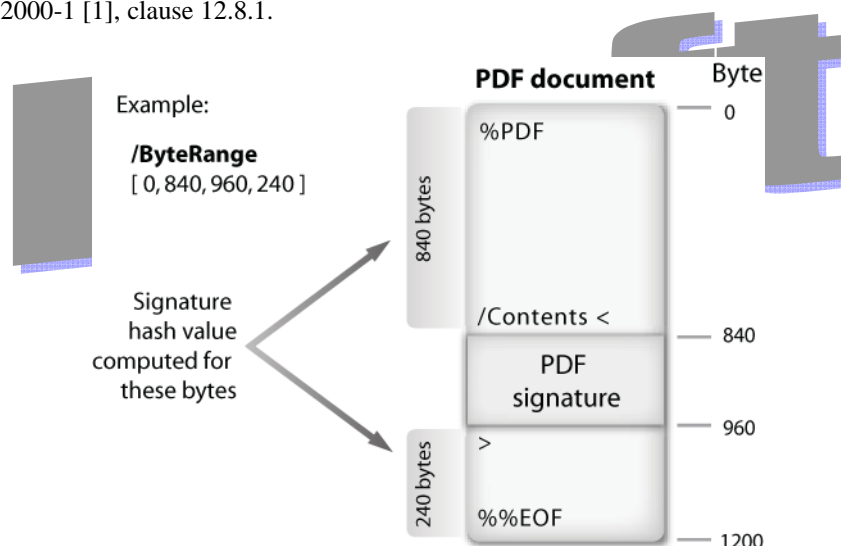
2000-1 [1], clause 12.8.1.

Example:

**/ByteRange**
[ 0, 840, 960, 240 ]

Signature hash value computed for these bytes

PDF document

Byte

0

%PDF

840 bytes

/Contents <

840

PDF signature

960

>

240 bytes

%%EOF

1200